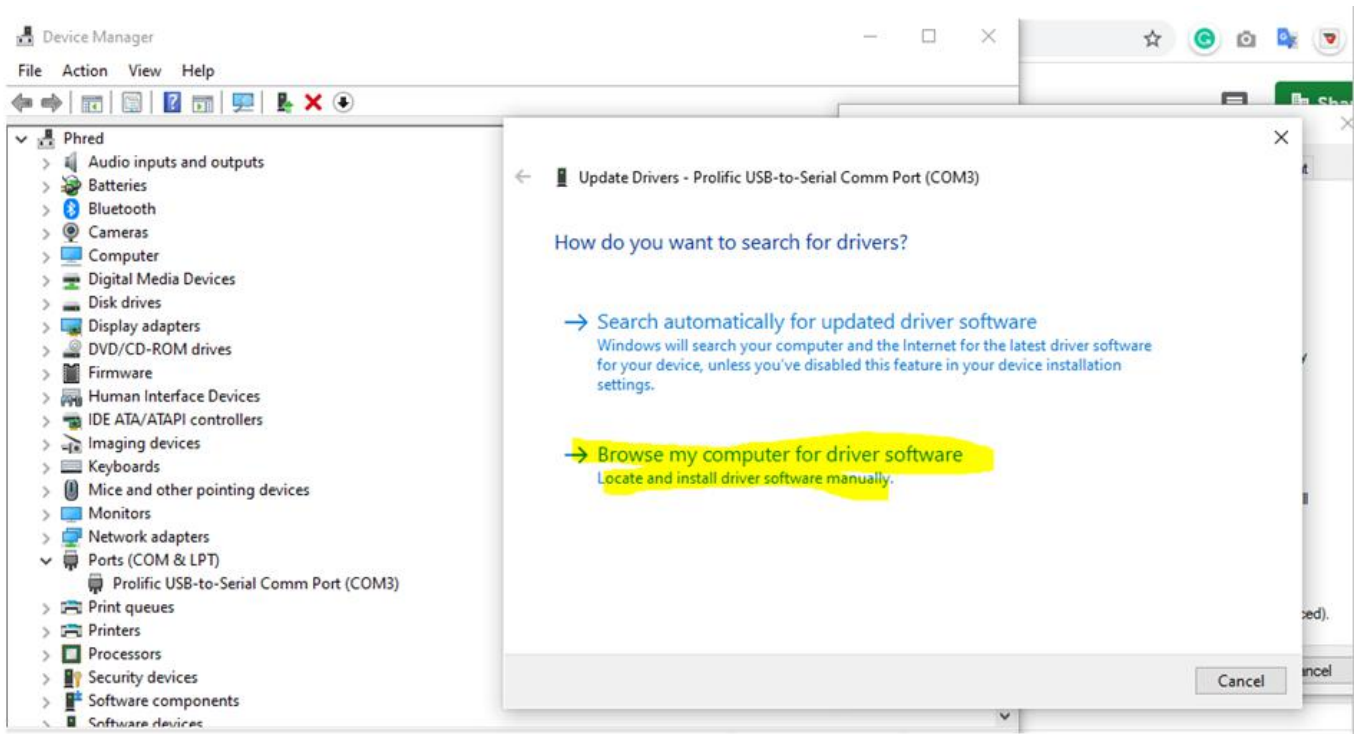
Device Manager

File Action View Help

Phred
Audio inputs and outputs
Batteries
Bluetooth
Cameras
Computer
Digital Media Devices
Disk drives
Display adapters
DVD/CD-ROM drives
Firmware
Human Interface Devices
IDE ATA/ATAPI controllers
Imaging devices
Keyboards
Mice and other pointing devices
Monitors
Network adapters
Ports (COM & LPT)
Prolific USB-to-Serial Comm Port (COM3)
Print queues
Printers
Processors
Security devices
Software components
Software devices

Update Drivers - Prolific USB-to-Serial Comm Port (COM3)

How do you want to search for drivers?

→ Search automatically for updated driver software
Windows will search your computer and the Internet for the latest driver software for your device, unless you've disabled this feature in your device installation settings.

→ Browse my computer for driver software
Locate and install driver software manually.

Cancel

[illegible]ced).
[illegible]ncel